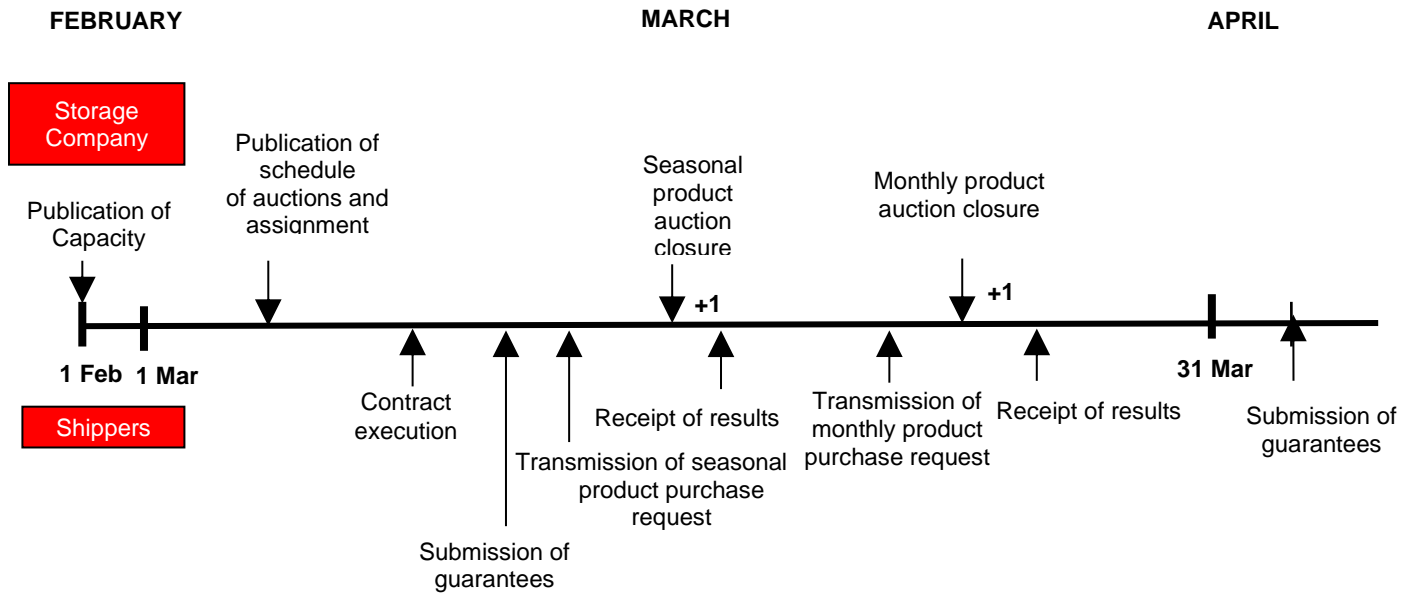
FEBRUARY

MARCH

APRIL

Storage Company

Publication of schedule of auctions and assignment

Seasonal product auction closure

Monthly product auction closure

Publication of Capacity

+1

+1

1 Feb

1 Mar

31 Mar

Contract execution

Receipt of results

Transmission of monthly product purchase request

Receipt of results

Submission of guarantees

Shippers

Transmission of seasonal product purchase request

Submission of guarantees